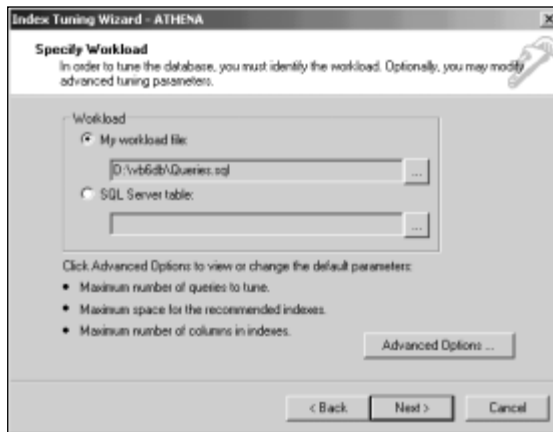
Index Tuning Wizard - ATHENA

Specify Workload

In order to tune the database, you must identify the workload. Optionally, you may modify advanced tuning parameters.

Workload

My workload file:

D:\vb6db\Queries.sql

...

SQL Server table:

...

Click Advanced Options to view or change the default parameters:

• Maximum number of queries to tune.

• Maximum space for the recommended indexes.

• Maximum number of columns in indexes.

Advanced Options ...

< Back

Next >

Cancel